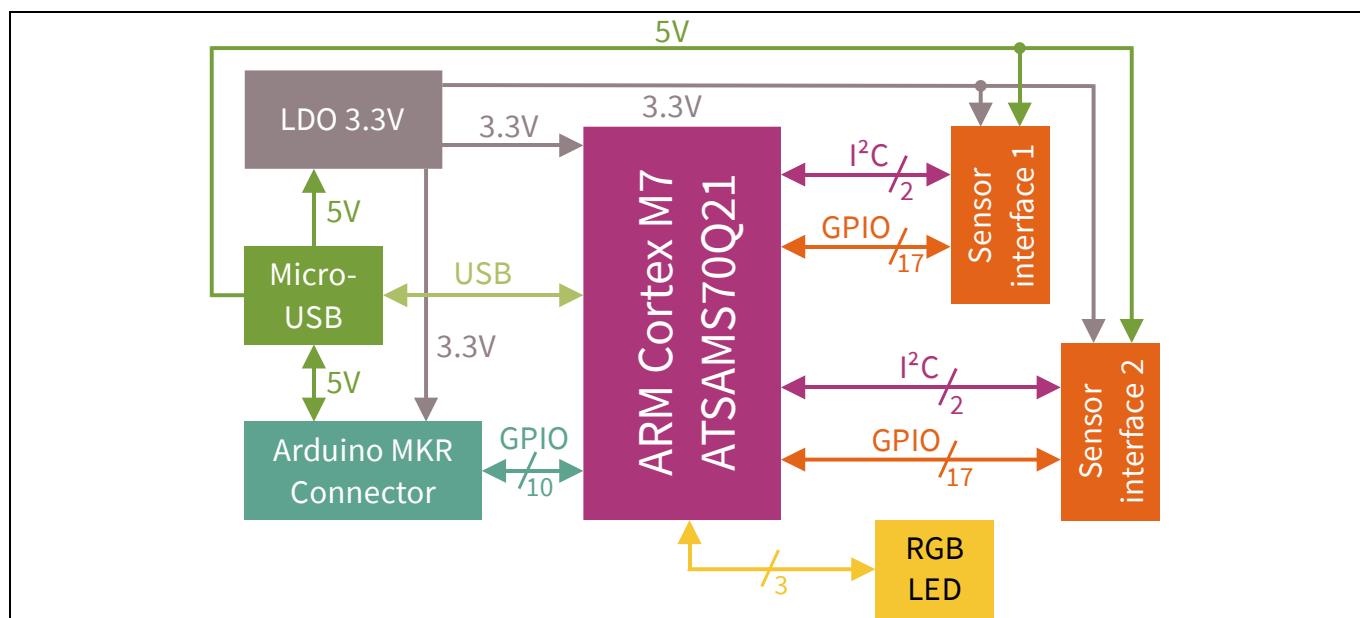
5V

LDO 3.3V

3.3V

3.3V

5V

Micro-USB

USB

3.3V

5V

Arduino MKR Connector

GPIO

10

ARM Cortex M7 ATSAMS70Q21

I²C

2

GPIO

17

Sensor interface 1

I²C

2

GPIO

17

Sensor interface 2

3

RGB LED